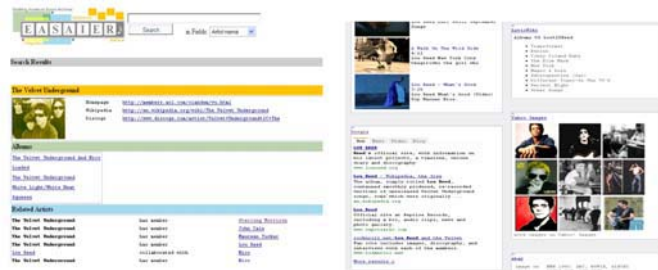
EASAIER

Search in Fields All fields

Search Results

The Velvet Underground

Homepage http://members.aol.com/olandrew/vu.html
Wikipedia http://en.wikipedia.org/wiki/The_Velvet_Underground
Discogs http://www.discogs.com/artist/Velvet+Underground,+The

Albums

The Velvet Underground and Nico
Loaded
The Velvet Underground
White Light/White Heat
Squeeze

Related Artists

| The Velvet Underground | has member | Sterling Morrison |
|---|---|---|
| The Velvet Underground | has member | John Cale |
| The Velvet Underground | has member | Maureen Tucker |
| The Velvet Underground | has member | Lou Reed |
| Lou Reed | collaborated with | Nico |
| The Velvet Underground | has member | Nico |

A Walk On The Wild Side

Lou Reed - What's Good

Google

Lou Reed
Lou Reed - Wikipedia, the free
Lou Reed
LouReed.com - Lou Reed and The Velvet

Related Videos

Albums

Yahoo! Images

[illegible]